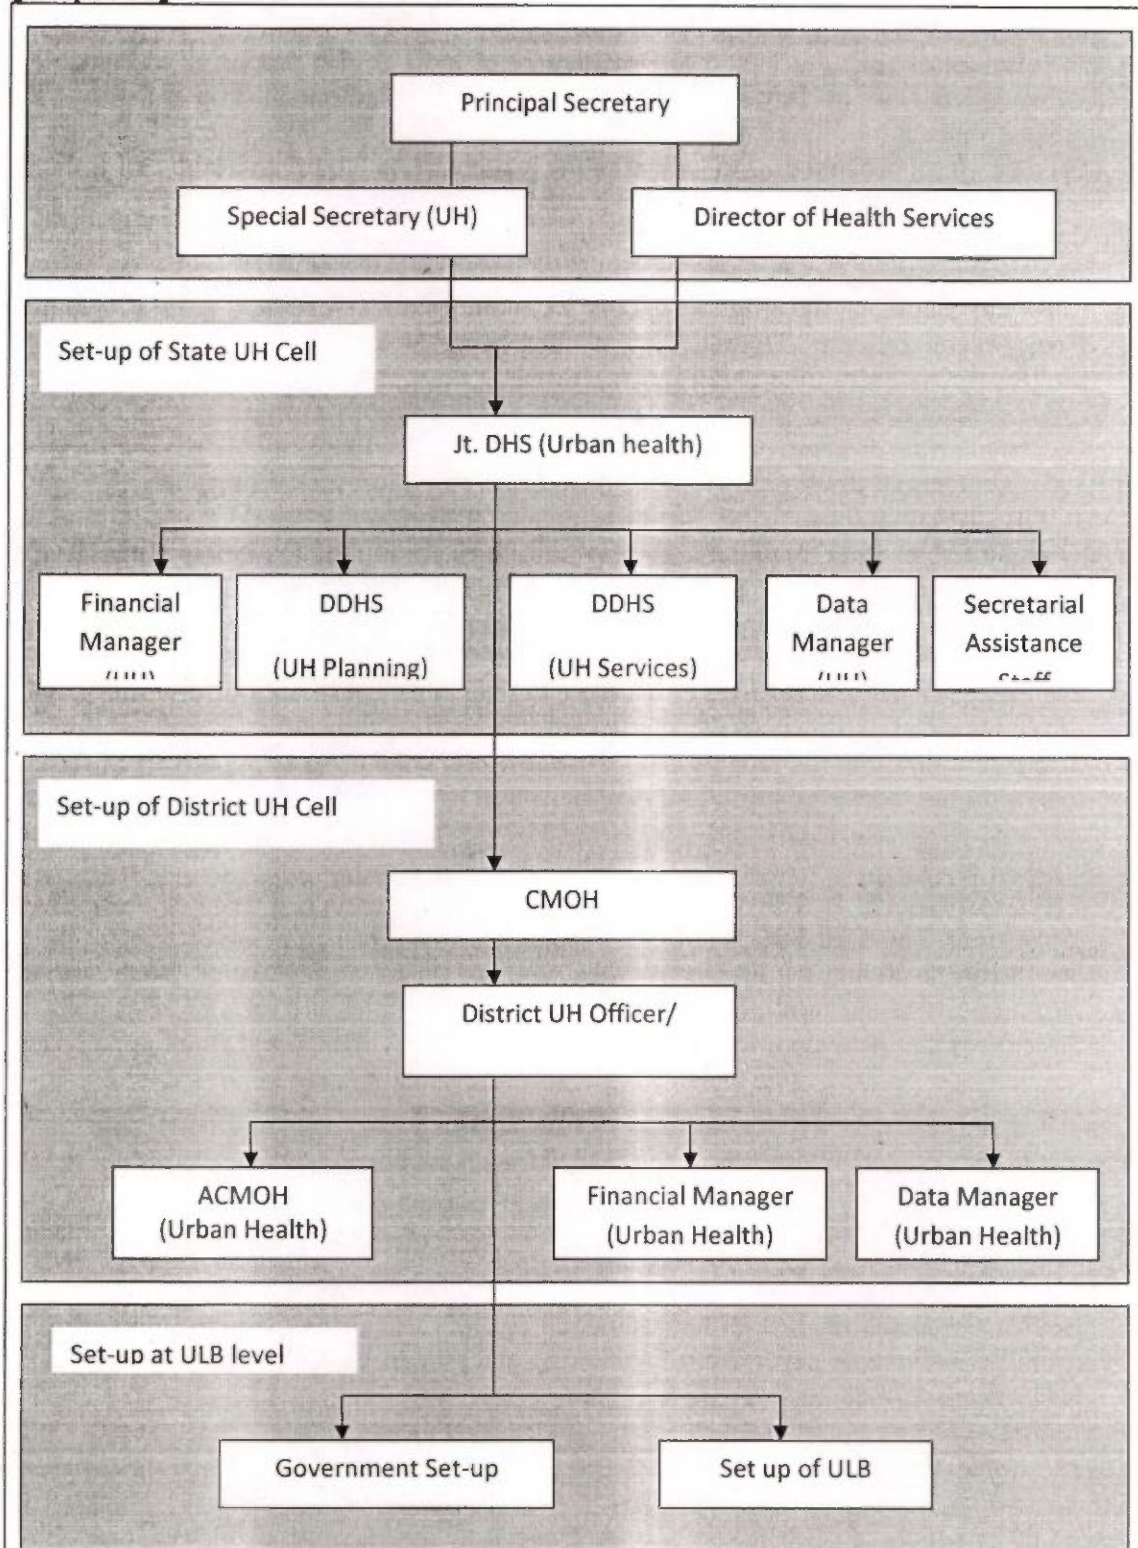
Principal Secretary

Special Secretary (UH)

Director of Health Services

Set-up of State UH Cell

Jt. DHS (Urban health)

Financial Manager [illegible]

DDHS (UH Planning)

DDHS (UH Services)

Data Manager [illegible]

Secretarial Assistance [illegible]

Set-up of District UH Cell

CMOH

District UH Officer/

ACMOH (Urban Health)

Financial Manager (Urban Health)

Data Manager (Urban Health)

Set-up at ULB level

Government Set-up

Set up of ULB